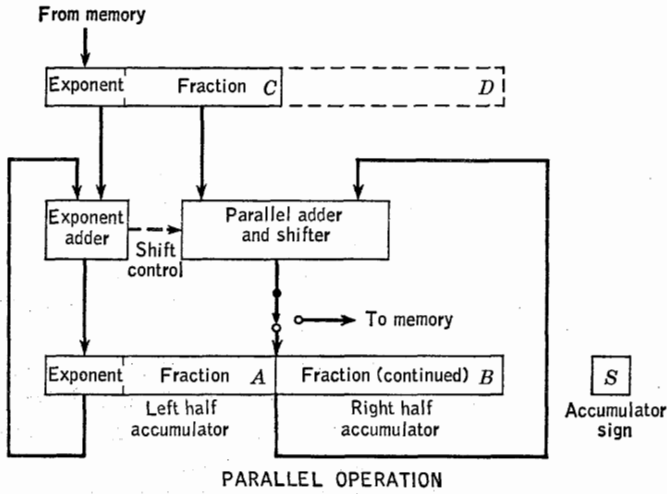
From memory

Exponent | Fraction $C$ | $D$

Exponent adder

Shift control

Parallel adder and shifter

To memory

Exponent | Fraction $A$ | Fraction (continued) $B$

Left half accumulator

Right half accumulator

$S$

Accumulator sign

PARALLEL OPERATION